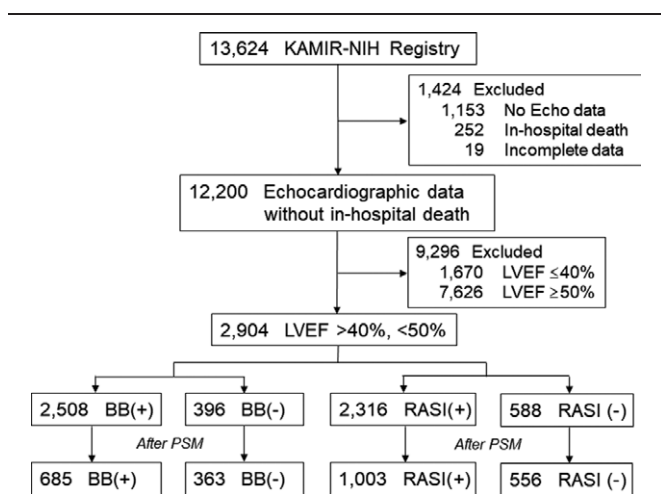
13,624 KAMIR-NIH Registry

1,424 Excluded
1,153 No Echo data
252 In-hospital death
19 Incomplete data

12,200 Echocardiographic data without in-hospital death

9,296 Excluded
1,670 LVEF ≤40%
7,626 LVEF ≥50%

2,904 LVEF >40%, <50%

2,508 BB(+)

396 BB(-)

2,316 RASI(+)

588 RASI (-)

After PSM

After PSM

685 BB(+)

363 BB(-)

1,003 RASI(+)

556 RASI (-)